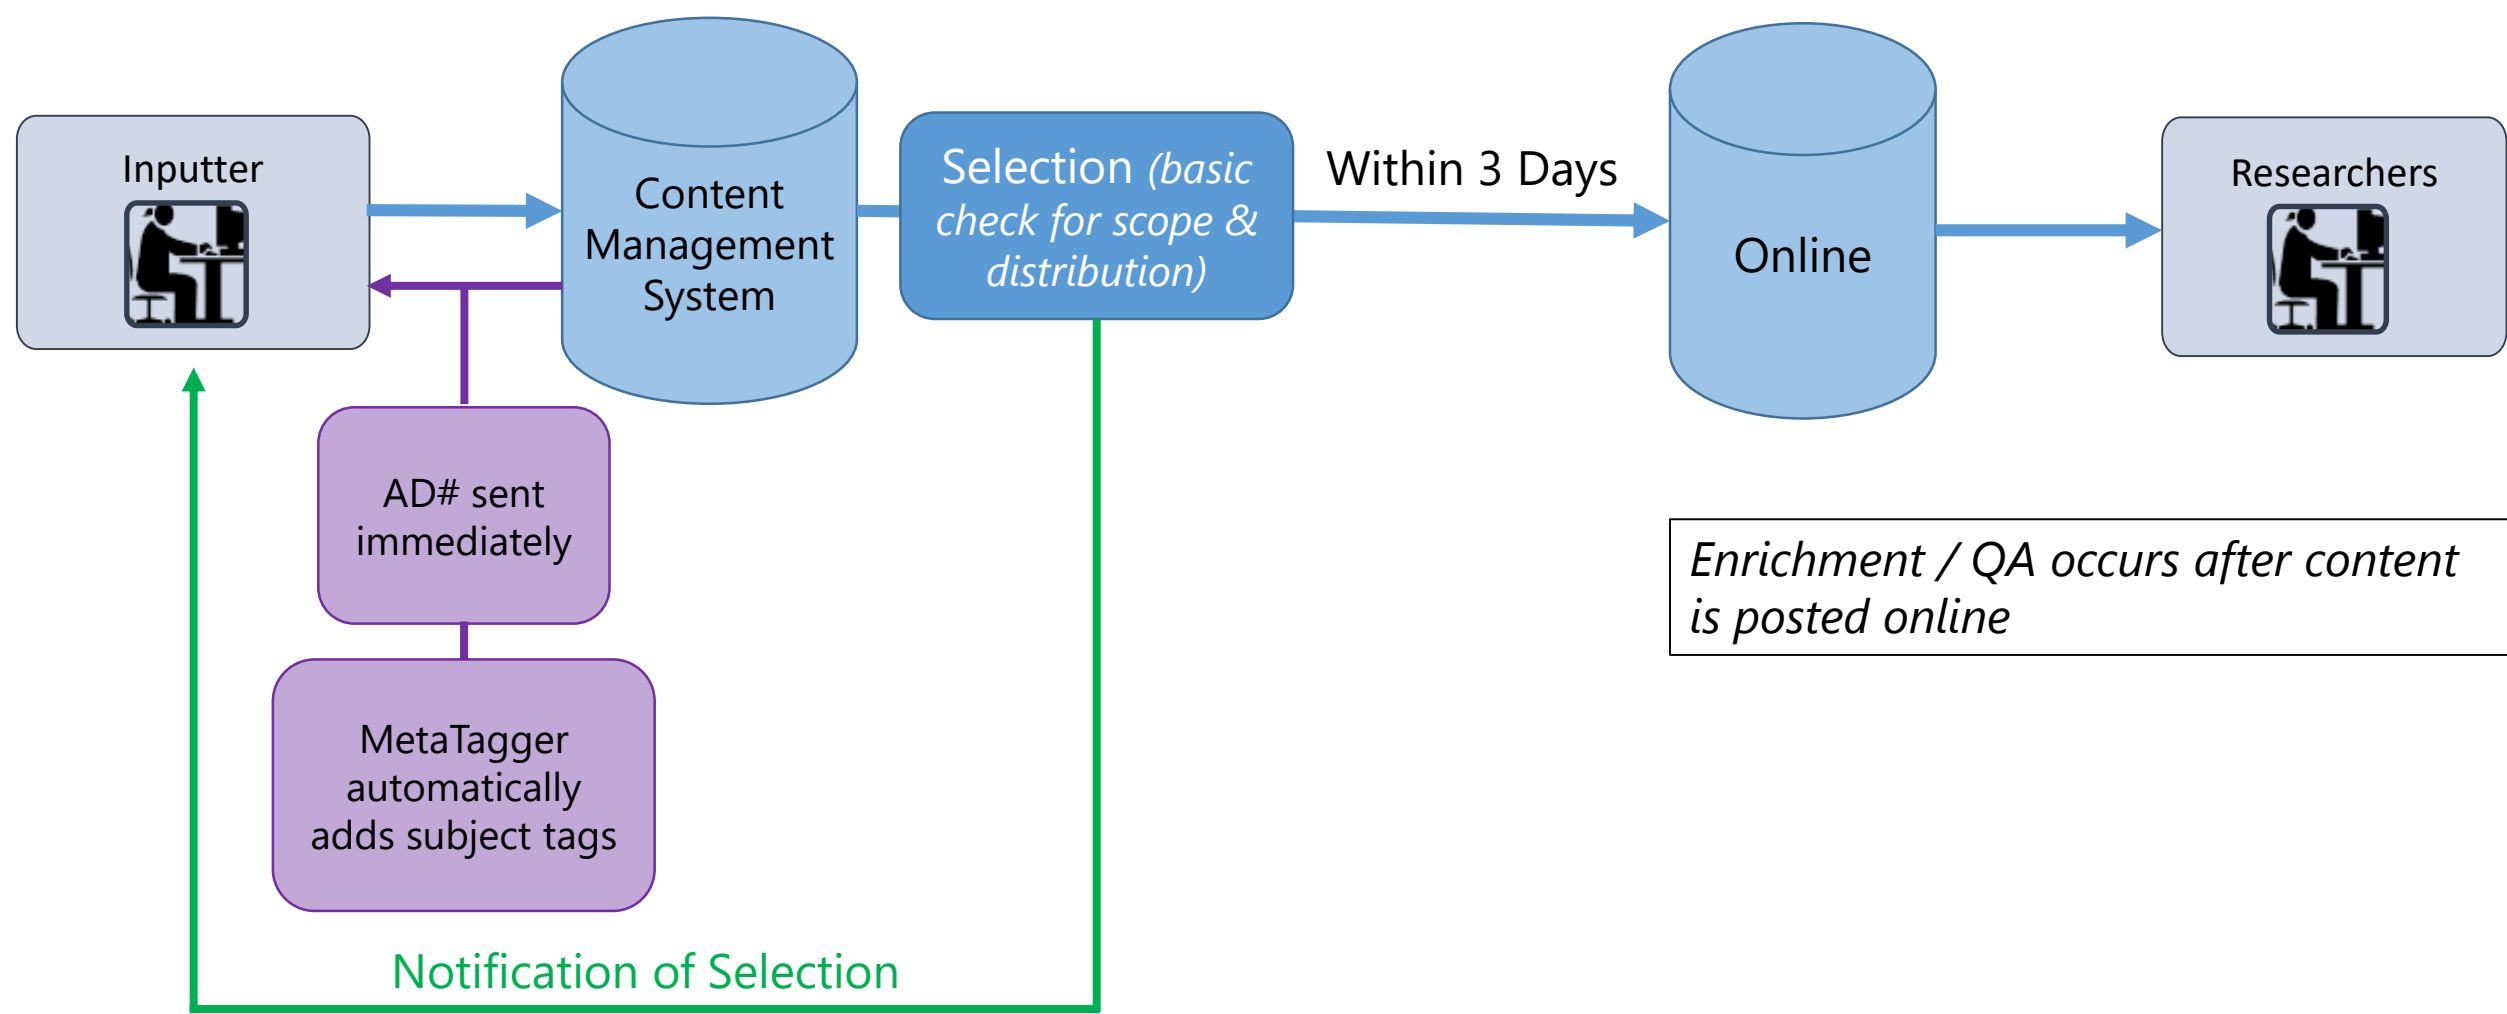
Inputter

Content Management System

Selection (basic check for scope & distribution)

Within 3 Days

Online

Researchers

AD# sent immediately

MetaTagger automatically adds subject tags

Enrichment / QA occurs after content is posted online

Notification of Selection